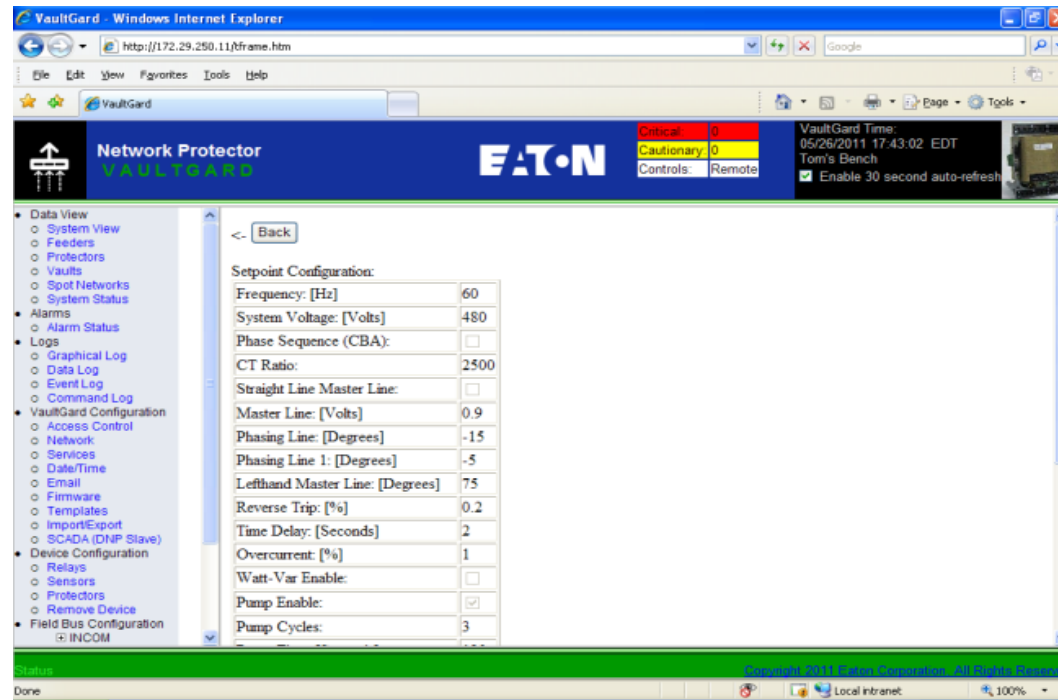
VaultGard - Windows Internet Explorer

http://172.29.250.11/tframe.htm

Google

File Edit View Favorites Tools Help

VaultGard

Page Tools

Network Protector
VAULTGARD

EATON

| Critical: | 0 |
|---|---|
| Cautionary: | 0 |
| Controls: | Remote |

VaultGard Time:
05/26/2011 17:43:02 EDT
Tom's Bench
Enable 30 second auto-refresh

- Data View
  - System View
  - Feeders
  - Protectors
  - Vaults
  - Spot Networks
  - System Status
- Alarms
  - Alarm Status
- Logs
  - Graphical Log
  - Data Log
  - Event Log
  - Command Log
- VaultGard Configuration
  - Access Control
  - Network
  - Services
  - Date/Time
  - Email
  - Firmware
  - Templates
  - Import/Export
  - SCADA (DNP Slave)
- Device Configuration
  - Relays
  - Sensors
  - Protectors
  - Remove Device
- Field Bus Configuration
  - INCOM

<- Back

Setpoint Configuration:

| Frequency: [Hz] | 60 |
|---|---|
| System Voltage: [Volts] | 480 |
| Phase Sequence (CBA): | |
| CT Ratio: | 2500 |
| Straight Line Master Line: | |
| Master Line: [Volts] | 0.9 |
| Phasing Line: [Degrees] | -15 |
| Phasing Line 1: [Degrees] | -5 |
| Lefthand Master Line: [Degrees] | 75 |
| Reverse Trip: [%] | 0.2 |
| Time Delay: [Seconds] | 2 |
| Overcurrent: [%] | 1 |
| Watt-Var Enable: | |
| Pump Enable: | |
| Pump Cycles: | 3 |
| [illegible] | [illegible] |

Status

Copyright 2011 Eaton Corporation. All Rights Reserv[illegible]

Done

Local intranet

100%